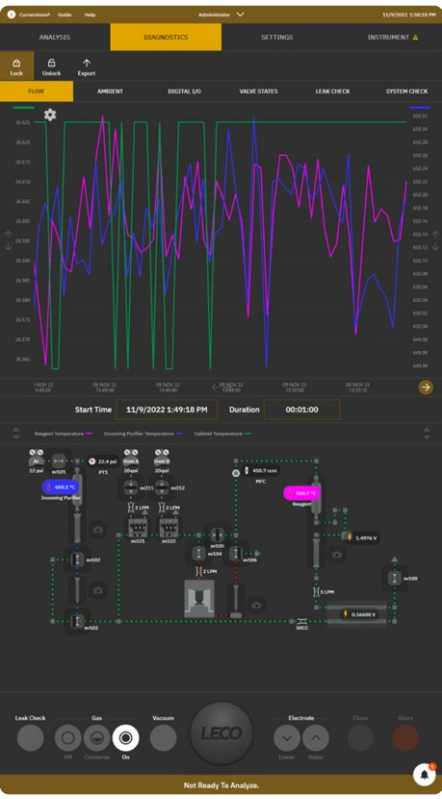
Cornerstone® Guide Help Administrator 11/9/2022 1:50:18 PM

ANALYSIS DIAGNOSTICS SETTINGS INSTRUMENT

Lock Unlock Export

FLOW AMBIENT DIGITAL I/O VALVE STATES LEAK CHECK SYSTEM CHECK

26.625
26.620
26.615
26.610
26.605
26.600
26.595
26.590
26.585
26.580
26.575
26.570
26.565

650.32
650.28
650.24
650.20
650.16
650.12
650.08
650.04
650.00
649.96

09 NOV 22 13:49:20
09 NOV 22 13:49:30
09 NOV 22 13:49:40
09 NOV 22 13:49:50
09 NOV 22 13:50:00
09 NOV 22 13:50:10

Start Time 11/9/2022 1:49:18 PM Duration 00:01:00

Reagent Temperature Incoming Purifier Temperature Cabinet Temperature

22 psi sv101 22.4 psi PT1 20psi 20psi sv511 sv512
650.3 °C Incoming Purifier
2 LPM 2 LPM sv521 sv522
650.7 ccm MFC
650.2 °C Reagent
sv502 sv505 sv504 sv506 2 LPM
1.4976 V
3 LPM sv508
0.16400 V
sv503 MKCC

Leak Check Gas Vacuum Electrode Close Abort
Off Conserve On LECO Lower Raise

Not Ready To Analyze.